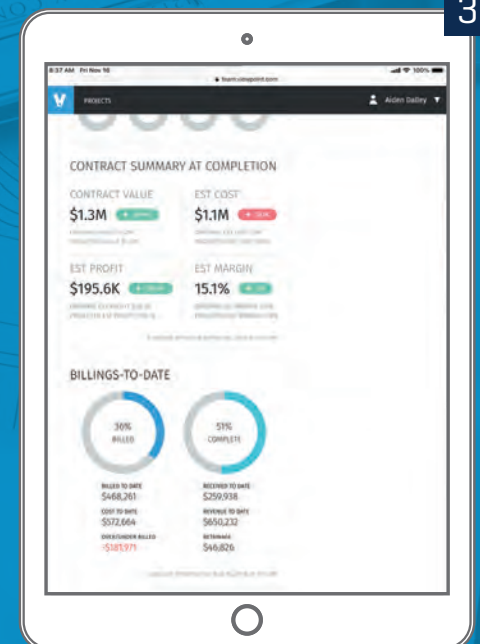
3

8:37 AM Fri Nov 18

team.viewpoint.com

PROJECTS

Aiden Dailey

CONTRACT SUMMARY AT COMPLETION

CONTRACT VALUE

$1.3M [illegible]

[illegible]

EST COST

$1.1M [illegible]

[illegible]

EST PROFIT

$195.6K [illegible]

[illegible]

EST MARGIN

15.1% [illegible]

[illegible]

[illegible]

BILLINGS-TO-DATE

30% BILLED

51% COMPLETE

BILLED TO DATE
$468,261

RECEIVED TO DATE
$259,938

COST TO DATE
$572,664

REVENUE TO DATE
$650,232

OVER/UNDER BILLED
-$181,971

RETAINAGE
$46,826

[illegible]